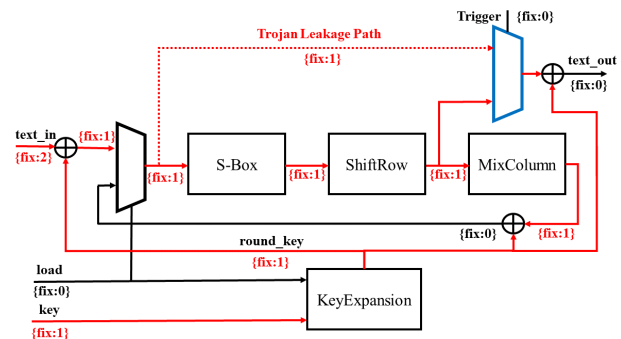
Trigger {fix:0}

Trojan Leakage Path

{fix:1}

text_out

{fix:0}

text_in

{fix:2}

{fix:1}

{fix:1}

S-Box

{fix:1}

ShiftRow

{fix:1}

MixColumn

{fix:0}

{fix:1}

round_key

{fix:1}

load

{fix:0}

KeyExpansion

key

{fix:1}